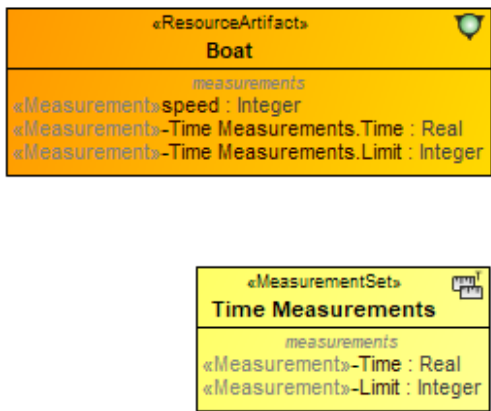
«ResourceArtifact»
Boat
measurements
«Measurement»speed : Integer
«Measurement»-Time Measurements.Time : Real
«Measurement»-Time Measurements.Limit : Integer

«MeasurementSet»
Time Measurements
measurements
«Measurement»-Time : Real
«Measurement»-Limit : Integer